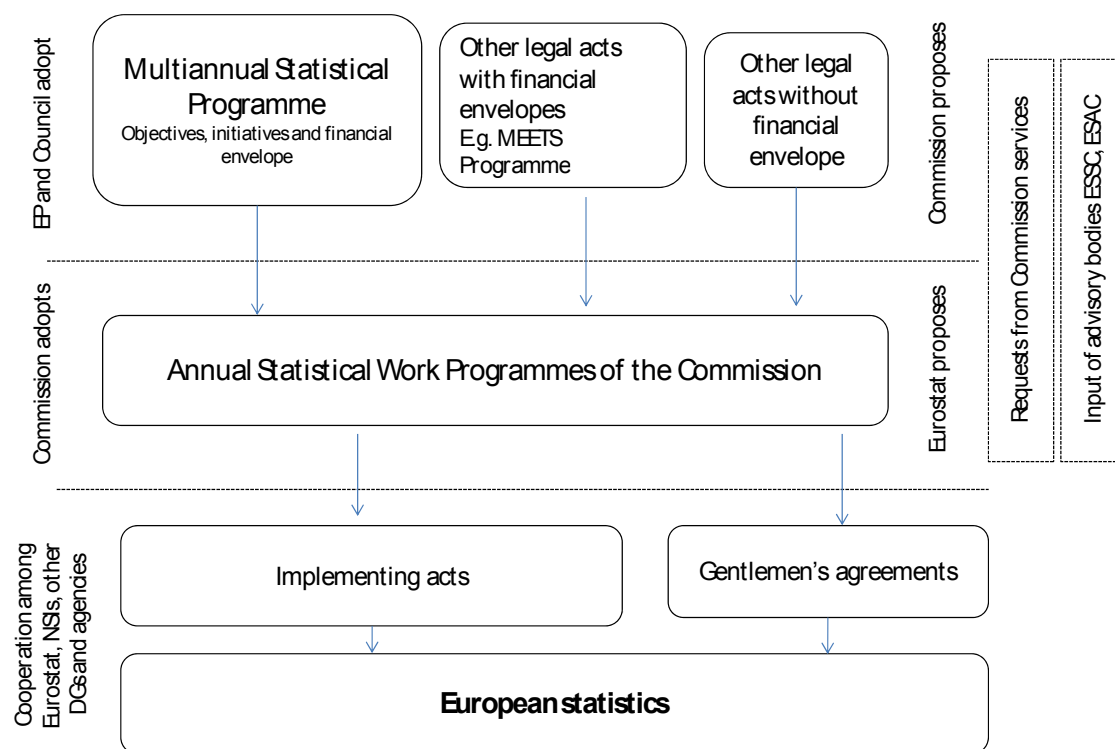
EP and Council adopt

Multiannual Statistical Programme
Objectives, initiatives and financial envelope

Other legal acts with financial envelopes
E.g. MEETS Programme

Other legal acts without financial envelope

Commission proposes

Requests from Commission services

Input of advisory bodies ESSC, ESAC

Commission adopts

Annual Statistical Work Programmes of the Commission

Eurostat proposes

Cooperation among Eurostat, NSIs, other DGs and agencies

Implementing acts

Gentlemen's agreements

European statistics